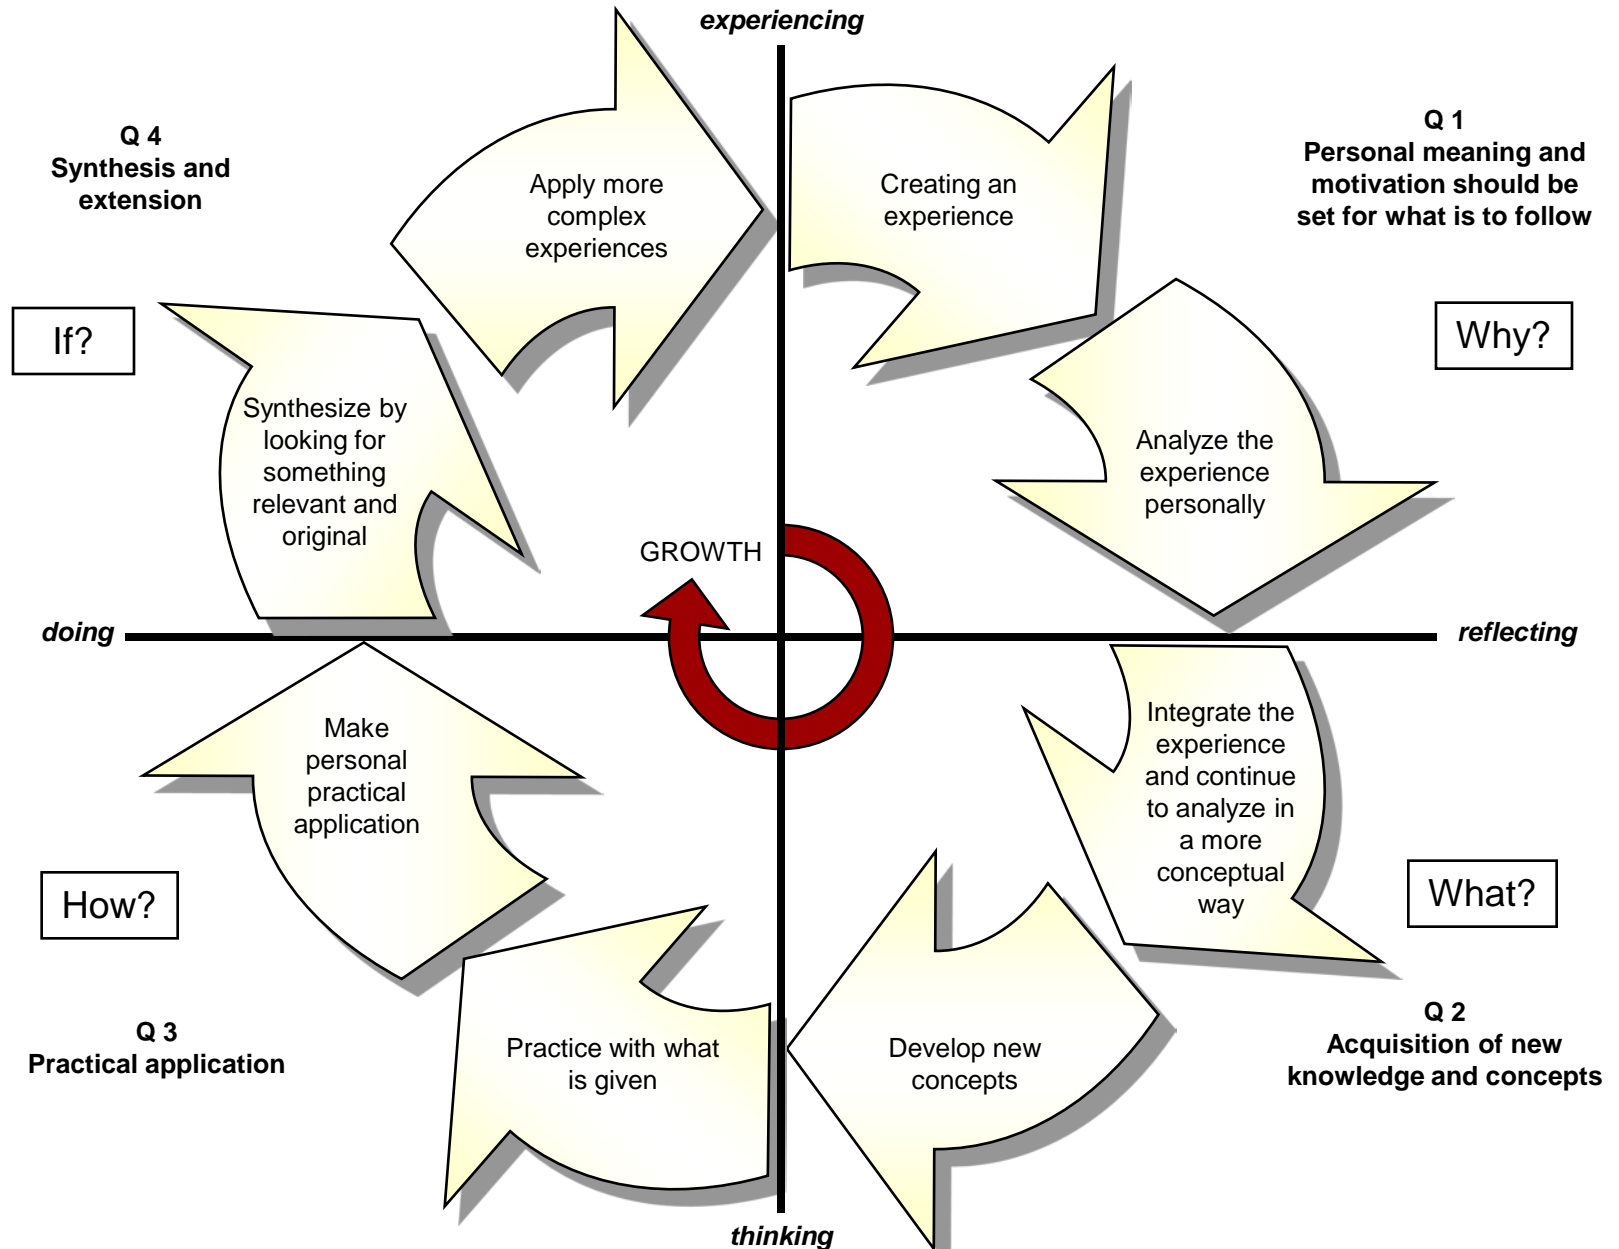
experiencing

Q 4
Synthesis and extension

Apply more complex experiences

Creating an experience

Q 1
Personal meaning and motivation should be set for what is to follow

If?

Why?

Synthesize by looking for something relevant and original

Analyze the experience personally

GROWTH

doing

reflecting

Make personal practical application

Integrate the experience and continue to analyze in a more conceptual way

How?

What?

Q 3
Practical application

Practice with what is given

Develop new concepts

Q 2
Acquisition of new knowledge and concepts

thinking